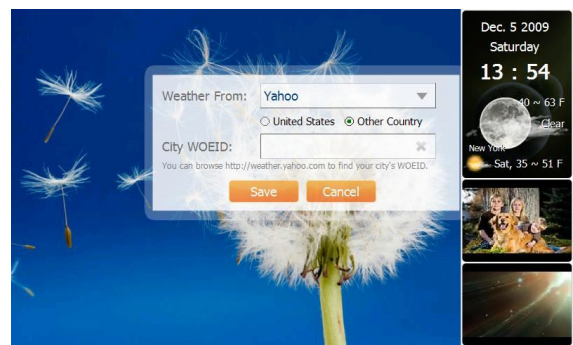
Weather From: Yahoo

United States Other Country

City WOEID:

You can browse http://weather.yahoo.com to find your city's WOEID.

Save Cancel

Dec. 5 2009

Saturday

13 : 54

40 ~ 63 F

Clear

New York

Sat, 35 ~ 51 F